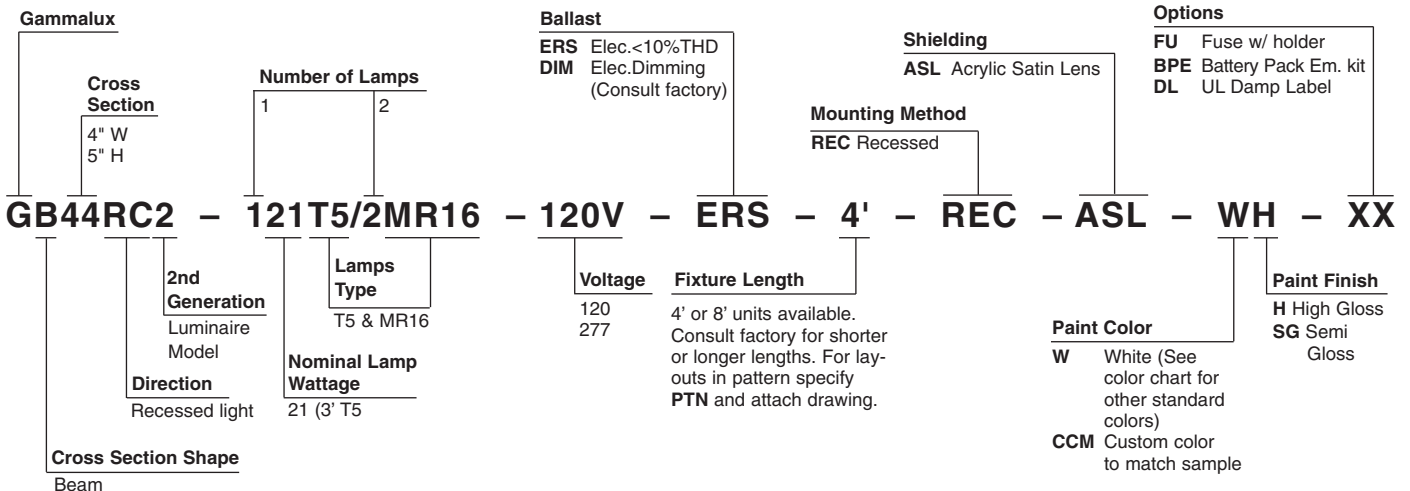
Gammalux

Cross Section
4" W
5" H

Number of Lamps
1
2

Ballast
ERS Elec.<10%THD
DIM Elec.Dimming (Consult factory)

Shielding
ASL Acrylic Satin Lens

Options
FU Fuse w/ holder
BPE Battery Pack Em. kit
DL UL Damp Label

Mounting Method
REC Recessed

GB44RC2 – 121T5/2MR16 – 120V – ERS – 4' – REC – ASL – WH – XX

2nd Generation
Luminaire Model

Direction
Recessed light

Cross Section Shape
Beam

Lamps Type
T5 & MR16

Nominal Lamp Wattage
21 (3' T5

Voltage
120
277

Fixture Length
4' or 8' units available. Consult factory for shorter or longer lengths. For layouts in pattern specify PTN and attach drawing.

Paint Color
W White (See color chart for other standard colors)
CCM Custom color to match sample

Paint Finish
H High Gloss
SG Semi Gloss